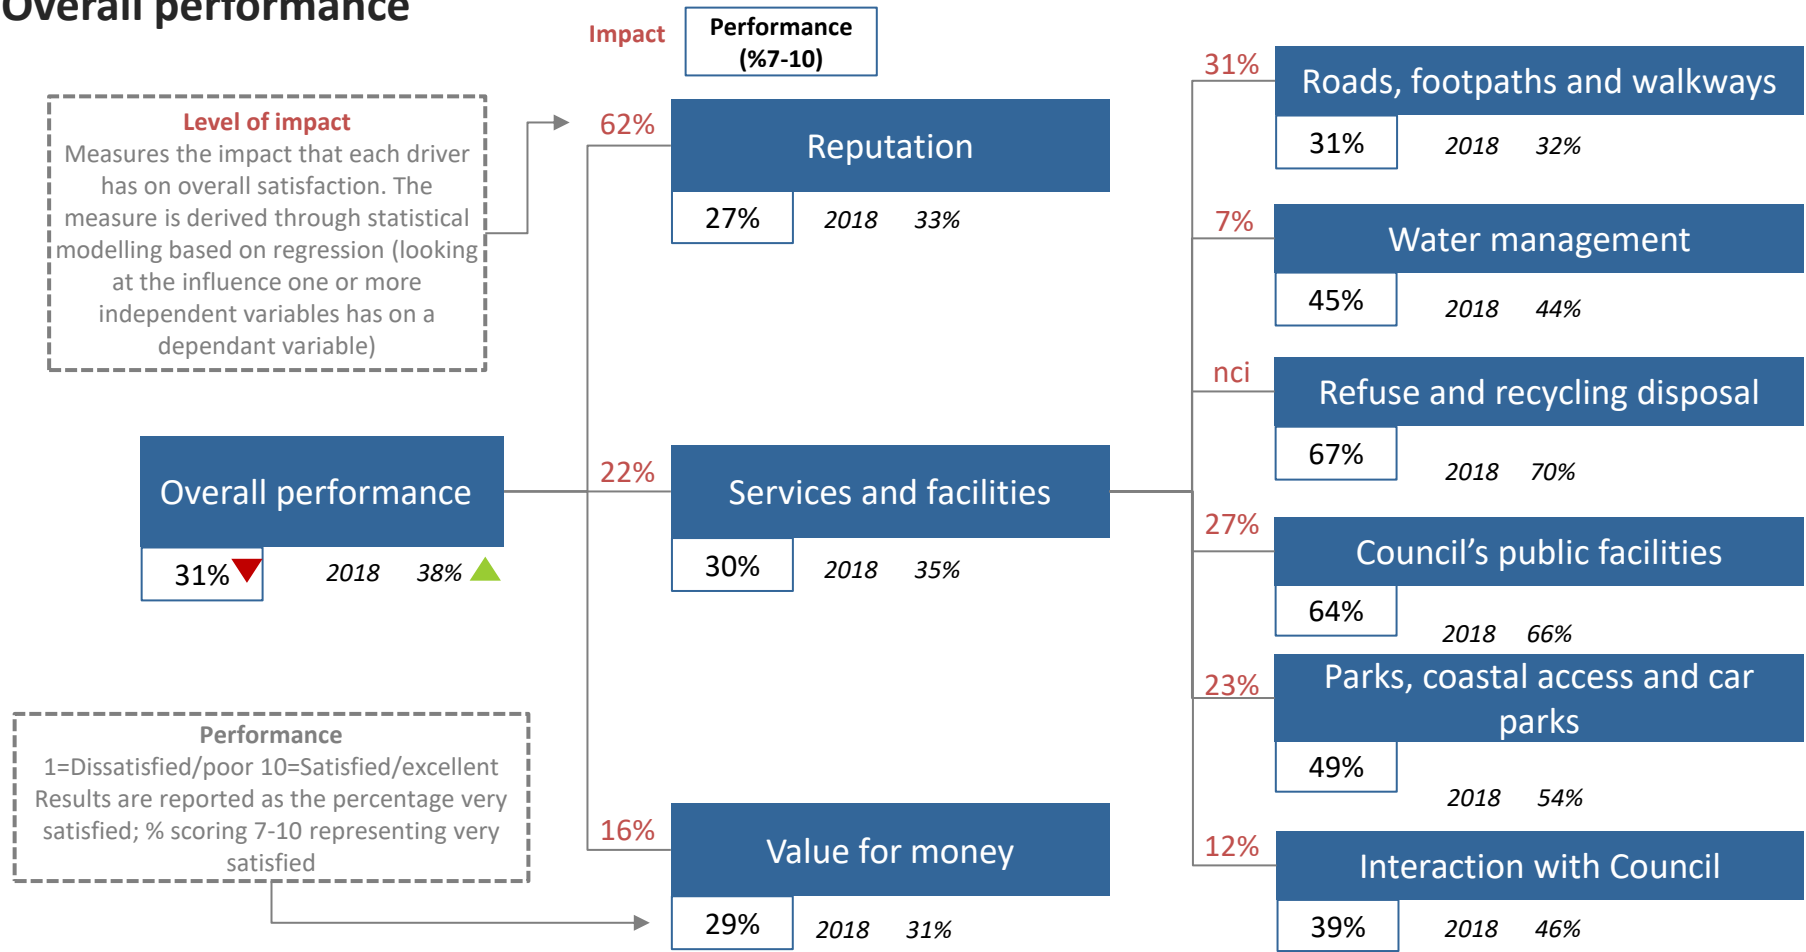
Overall performance

Impact

Performance (%7-10)

Level of impact
Measures the impact that each driver has on overall satisfaction. The measure is derived through statistical modelling based on regression (looking at the influence one or more independent variables has on a dependant variable)

Overall performance
31%
2018 38%

62%
Reputation
27%
2018 33%

22%
Services and facilities
30%
2018 35%

16%
Value for money
29%
2018 31%

31%
Roads, footpaths and walkways
31%
2018 32%

7%
Water management
45%
2018 44%

nci
Refuse and recycling disposal
67%
2018 70%

27%
Council's public facilities
64%
2018 66%

23%
Parks, coastal access and car parks
49%
2018 54%

12%
Interaction with Council
39%
2018 46%

Performance
1=Dissatisfied/poor 10=Satisfied/excellent
Results are reported as the percentage very satisfied; % scoring 7-10 representing very satisfied